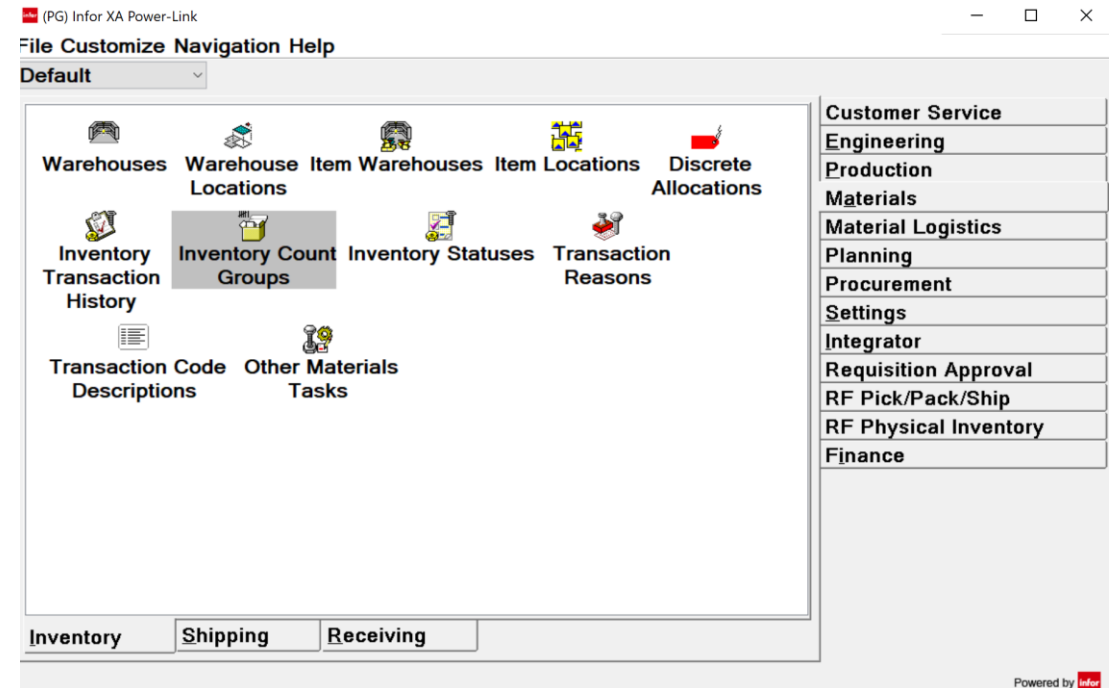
infor (PG) Infor XA Power-Link

File Customize Navigation Help

Default

Warehouses
Warehouse Locations
Item Warehouses
Item Locations
Discrete Allocations
Inventory Transaction History
Inventory Count Groups
Inventory Statuses
Transaction Reasons
Transaction Code Descriptions
Other Materials Tasks

Customer Service
Engineering
Production
Materials
Material Logistics
Planning
Procurement
Settings
Integrator
Requisition Approval
RF Pick/Pack/Ship
RF Physical Inventory
Finance

Inventory
Shipping
Receiving

Powered by infor